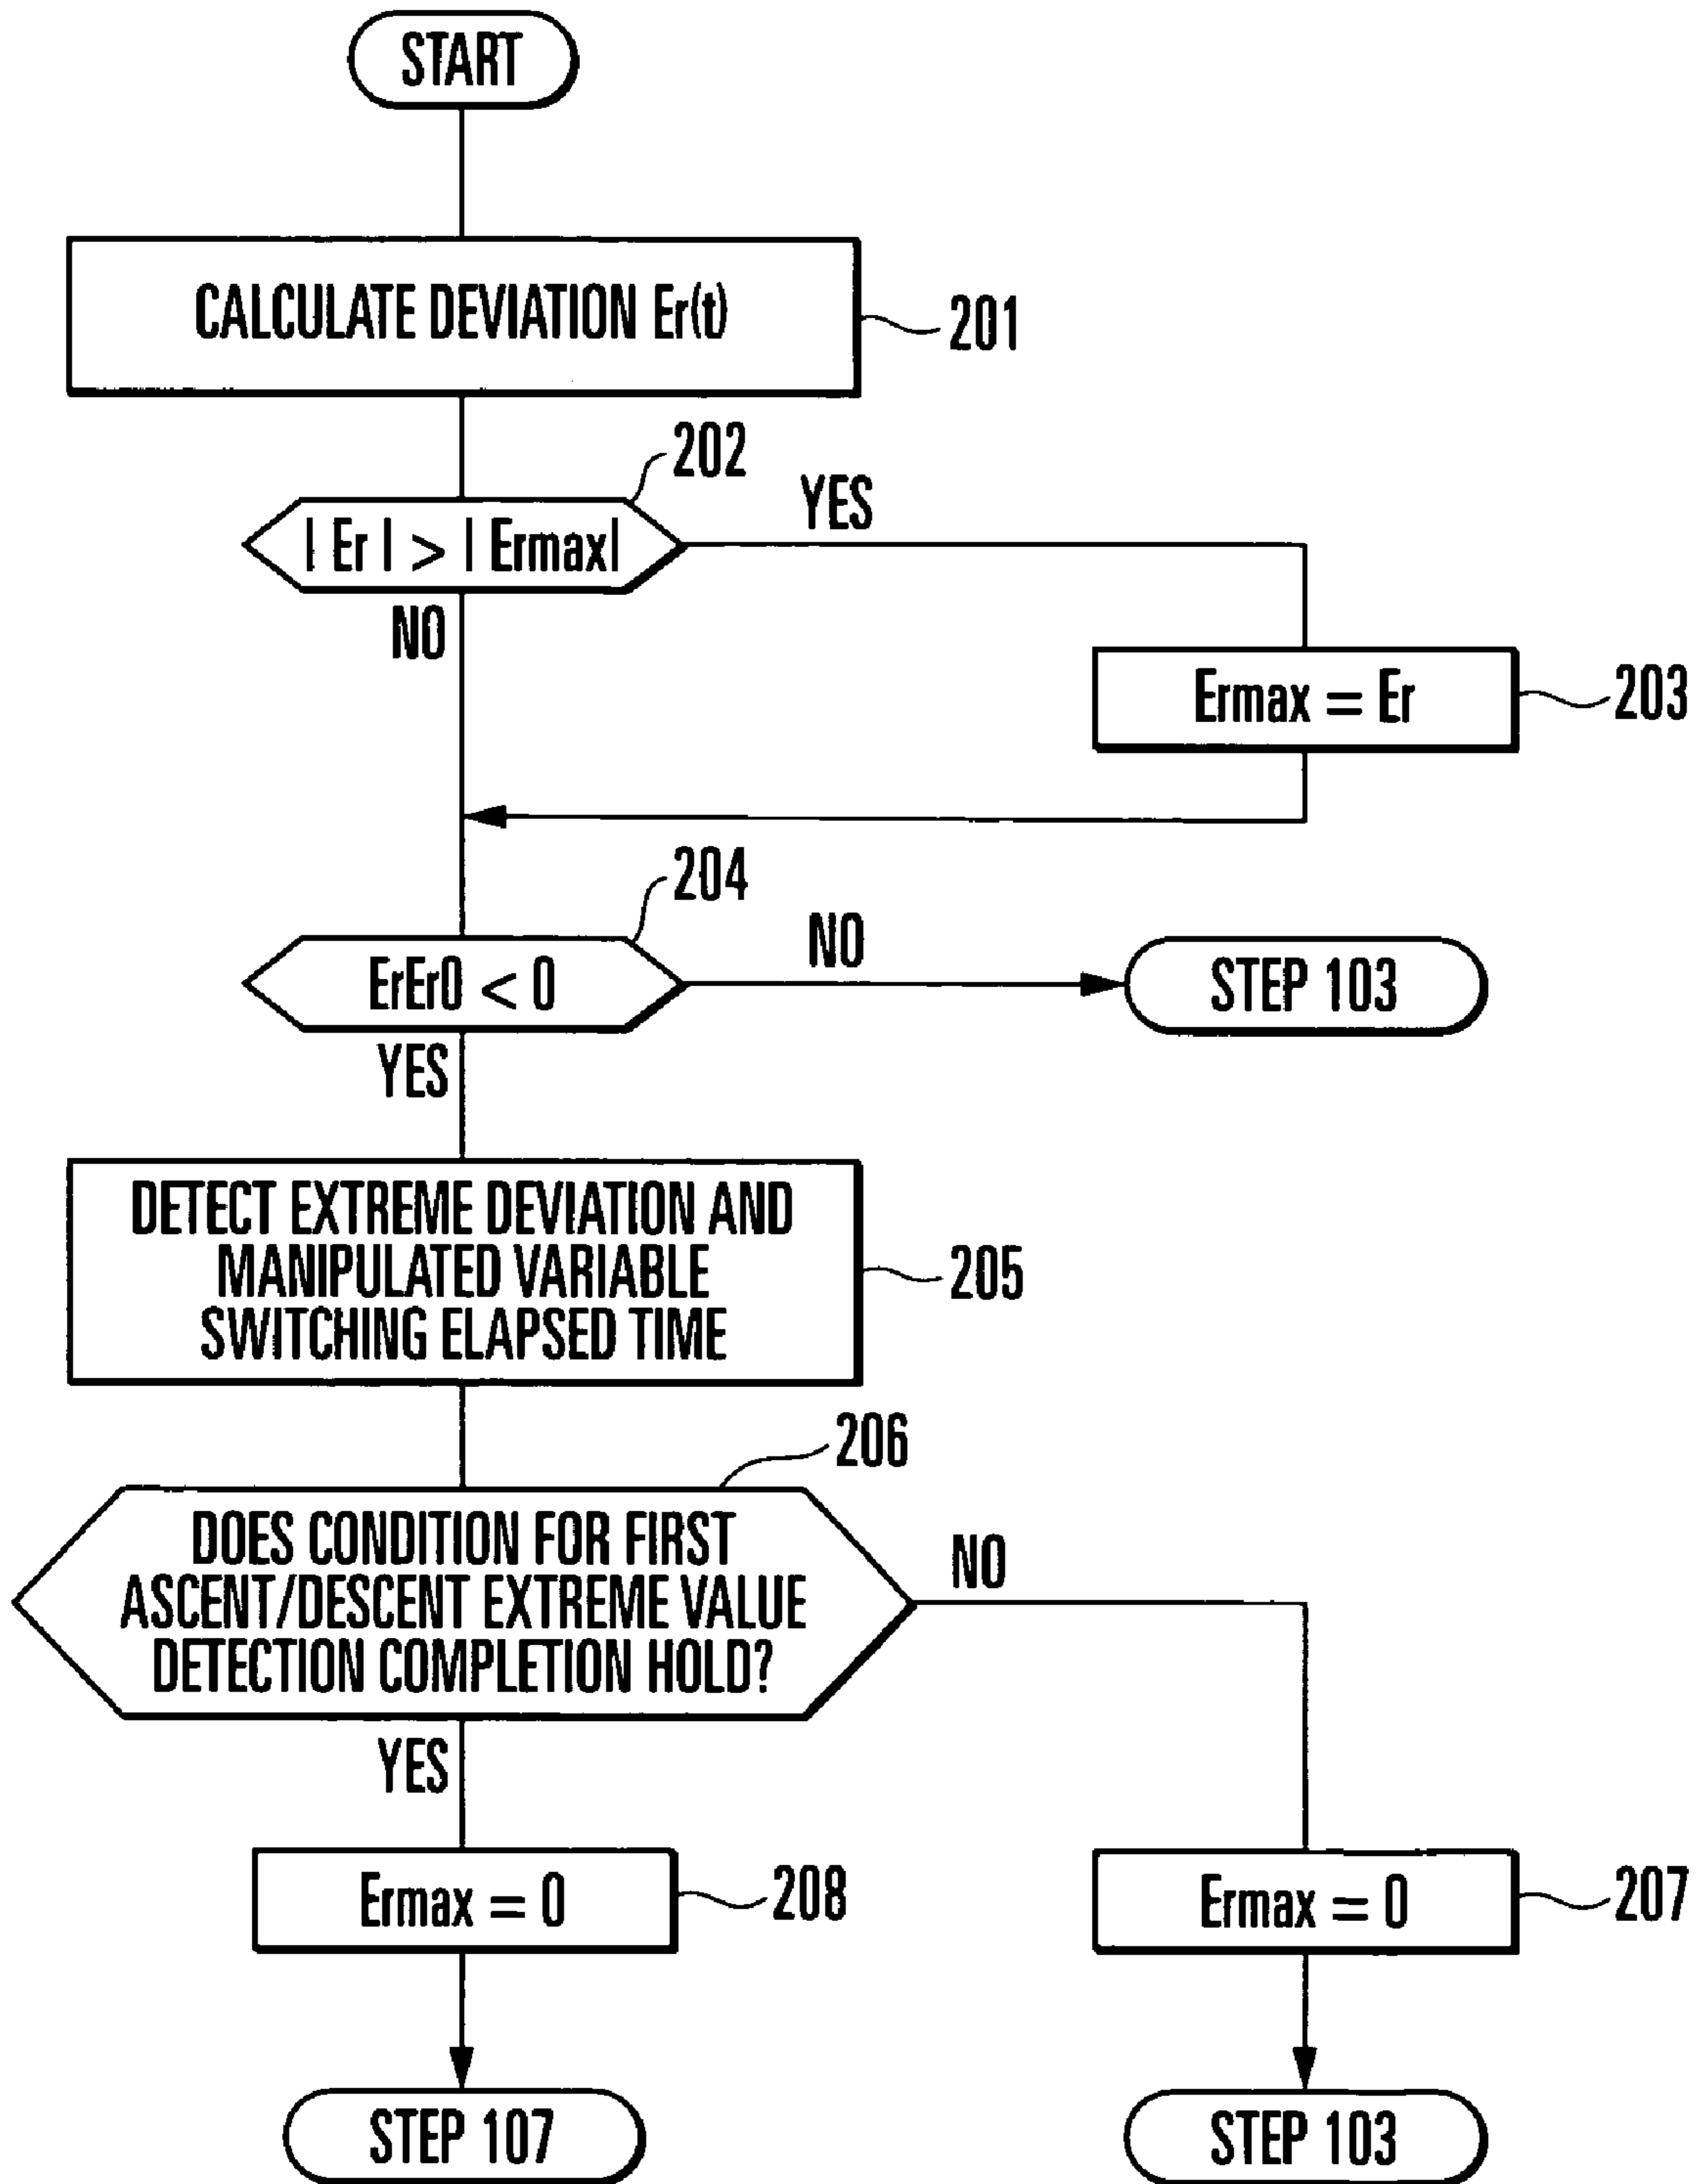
START

CALCULATE DEVIATION Er(t)

201

202

$| Er | > | Ermax|$

YES

NO

$Ermax = Er$

203

204

$ErEr0 < 0$

NO

STEP 103

YES

DETECT EXTREME DEVIATION AND MANIPULATED VARIABLE SWITCHING ELAPSED TIME

205

206

DOES CONDITION FOR FIRST ASCENT/DESCENT EXTREME VALUE DETECTION COMPLETION HOLD?

NO

YES

$Ermax = 0$

208

$Ermax = 0$

207

STEP 107

STEP 103